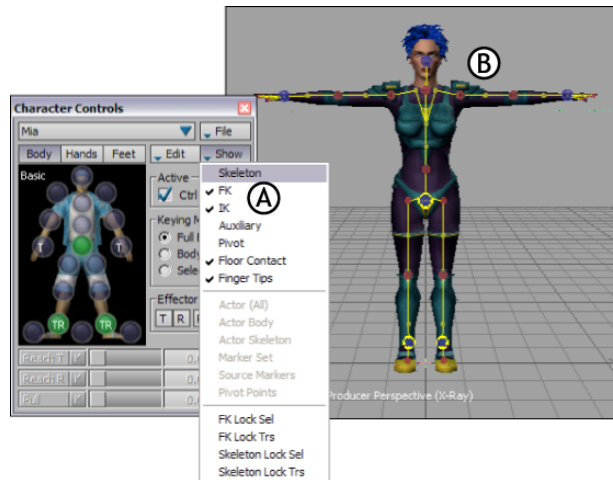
B

Character Controls

Mia

File

Body Hands Feet

Edit

Show

Basic

Active

Ctrl

Keying M

Full

Body

Sele

Effector

T R

T

T

TR

TR

Reach T

Reach R

Pull

Skeleton

A

FK

IK

Auxiliary

Pivot

Floor Contact

Finger Tips

Actor (All)

Actor Body

Actor Skeleton

Marker Set

Source Markers

Pivot Points

FK Lock Sel

FK Lock Trs

Skeleton Lock Sel

Skeleton Lock Trs

Producer Perspective (X-Ray)